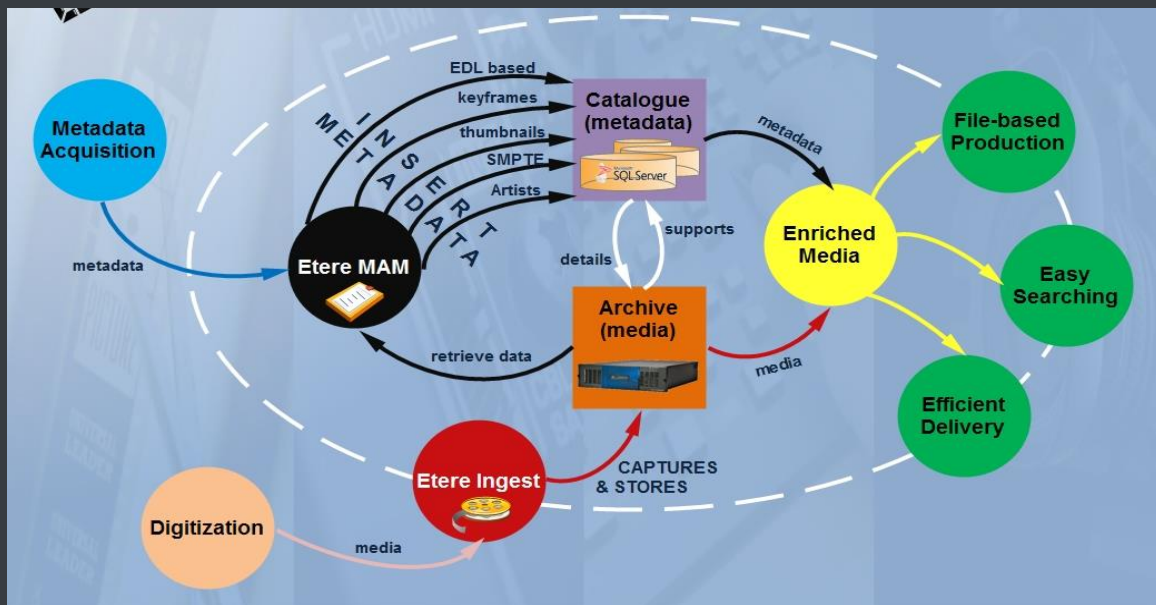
Metadata Acquisition

metadata

INSERT METADATA

EDL based
keyframes
thumbnails
SMPTE
Artists

Catalogue (metadata)

SQL Server

metadata

Etere MAM

details
supports

Archive (media)

retrieve data

media

Enriched Media

File-based Production

Easy Searching

Efficient Delivery

Etere Ingest

CAPTURES & STORES

Digitization

media